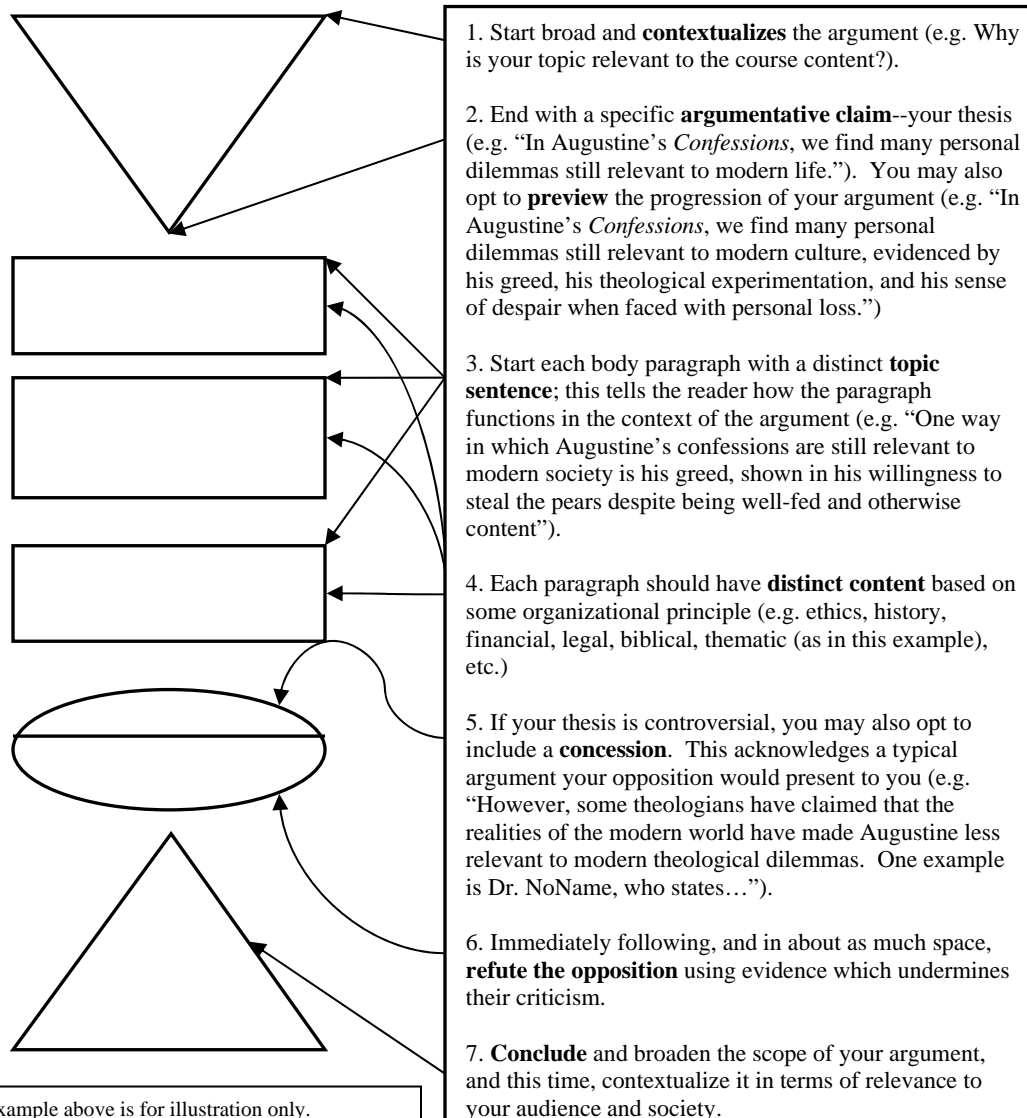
1. Start broad and **contextualizes** the argument (e.g. Why is your topic relevant to the course content?).

2. End with a specific **argumentative claim**--your thesis (e.g. "In Augustine's *Confessions*, we find many personal dilemmas still relevant to modern life."). You may also opt to **preview** the progression of your argument (e.g. "In Augustine's *Confessions*, we find many personal dilemmas still relevant to modern culture, evidenced by his greed, his theological experimentation, and his sense of despair when faced with personal loss.")

3. Start each body paragraph with a distinct **topic sentence**; this tells the reader how the paragraph functions in the context of the argument (e.g. "One way in which Augustine's confessions are still relevant to modern society is his greed, shown in his willingness to steal the pears despite being well-fed and otherwise content").

4. Each paragraph should have **distinct content** based on some organizational principle (e.g. ethics, history, financial, legal, biblical, thematic (as in this example), etc.)

5. If your thesis is controversial, you may also opt to include a **concession**. This acknowledges a typical argument your opposition would present to you (e.g. "However, some theologians have claimed that the realities of the modern world have made Augustine less relevant to modern theological dilemmas. One example is Dr. NoName, who states…").

6. Immediately following, and in about as much space, **refute the opposition** using evidence which undermines their criticism.

7. **Conclude** and broaden the scope of your argument, and this time, contextualize it in terms of relevance to your audience and society.

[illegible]xample above is for illustration only.